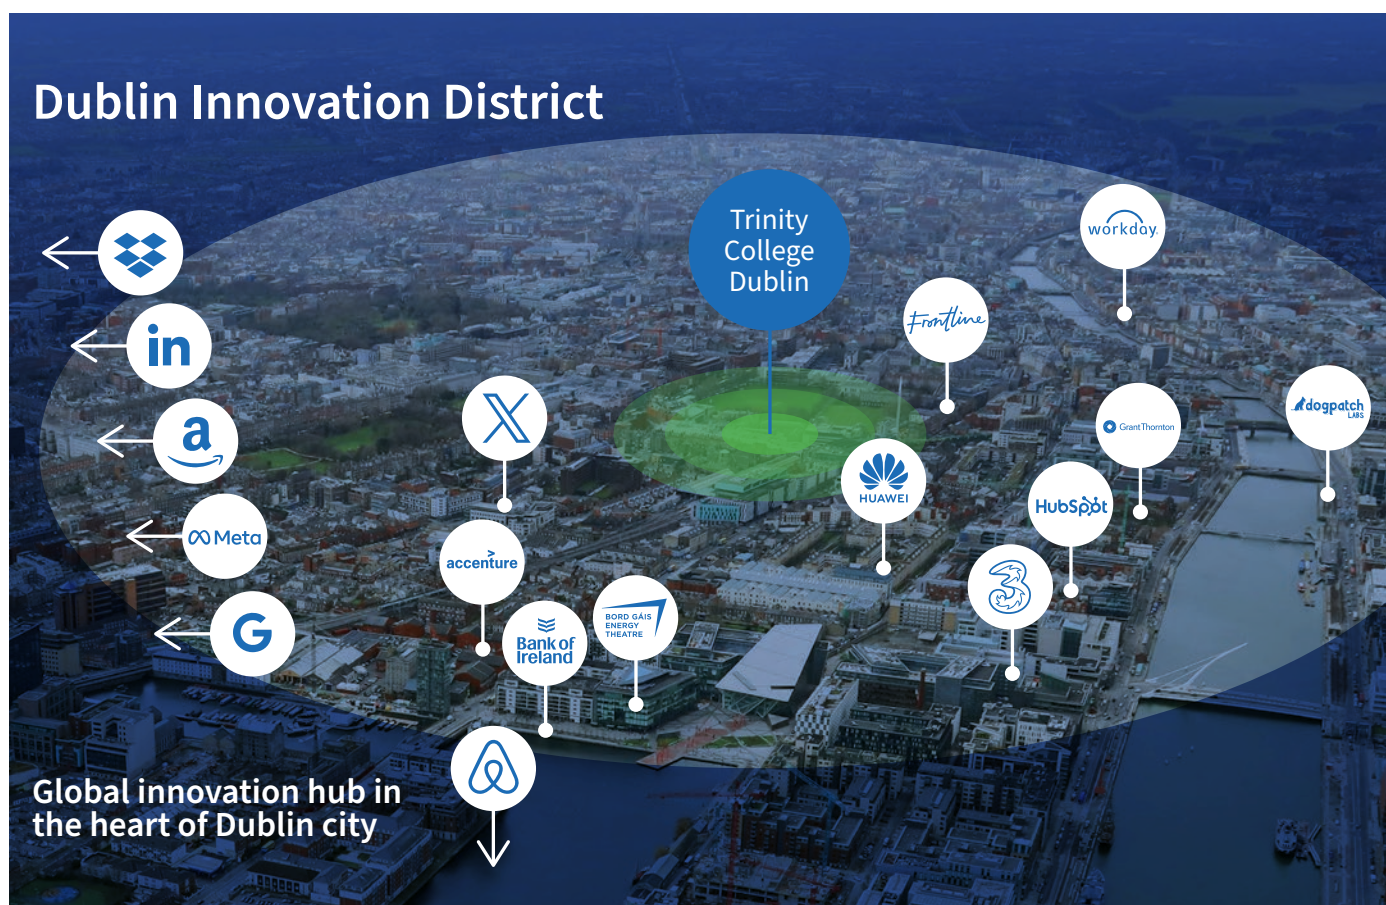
Dublin Innovation District

Trinity College Dublin

workday.

Frontline

in

a

X

dogpatch LABS

Grant Thornton

Meta

HUAWEI

HubSpot

accenture

G

3

BORD GÁIS ENERGY THEATRE

Bank of Ireland

Global innovation hub in the heart of Dublin city